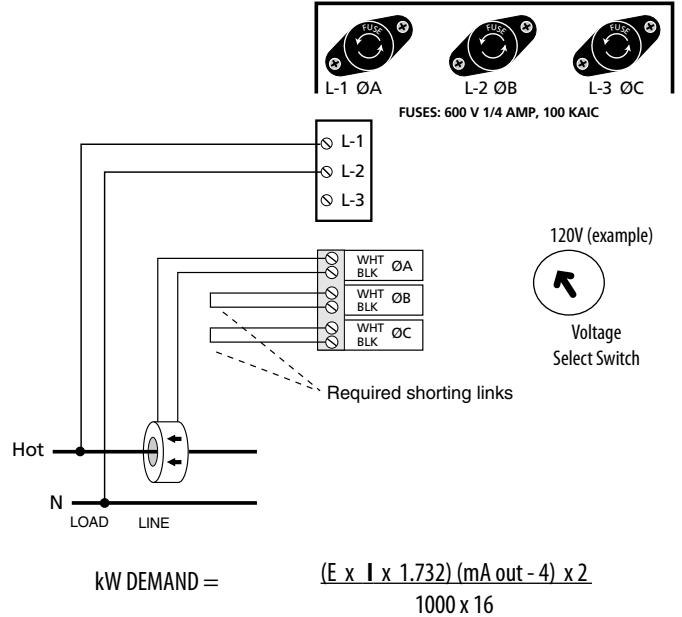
FUSE FUSE FUSE
L-1 ØA L-2 ØB L-3 ØC
FUSES: 600 V 1/4 AMP, 100 KAIC

L-1
L-2
L-3

WHT BLK ØA
WHT BLK ØB
WHT BLK ØC

120V (example)
Voltage Select Switch

Required shorting links

Hot
N
LOAD LINE

kW DEMAND = $\frac{(E \times I \times 1.732)(\text{mA out} - 4) \times 2}{1000 \times 16}$